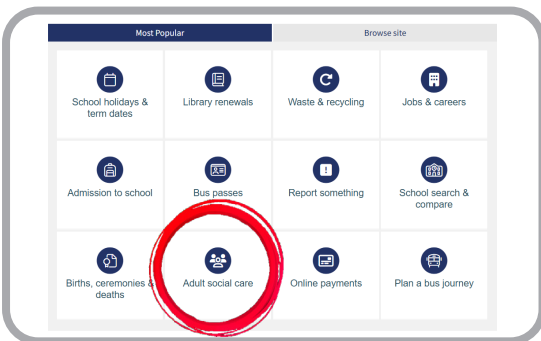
Most Popular
Browse site

School holidays & term dates
Library renewals
Waste & recycling
Jobs & careers

Admission to school
Bus passes
Report something
School search & compare

Births, ceremonies & deaths
Adult social care
Online payments
Plan a bus journey